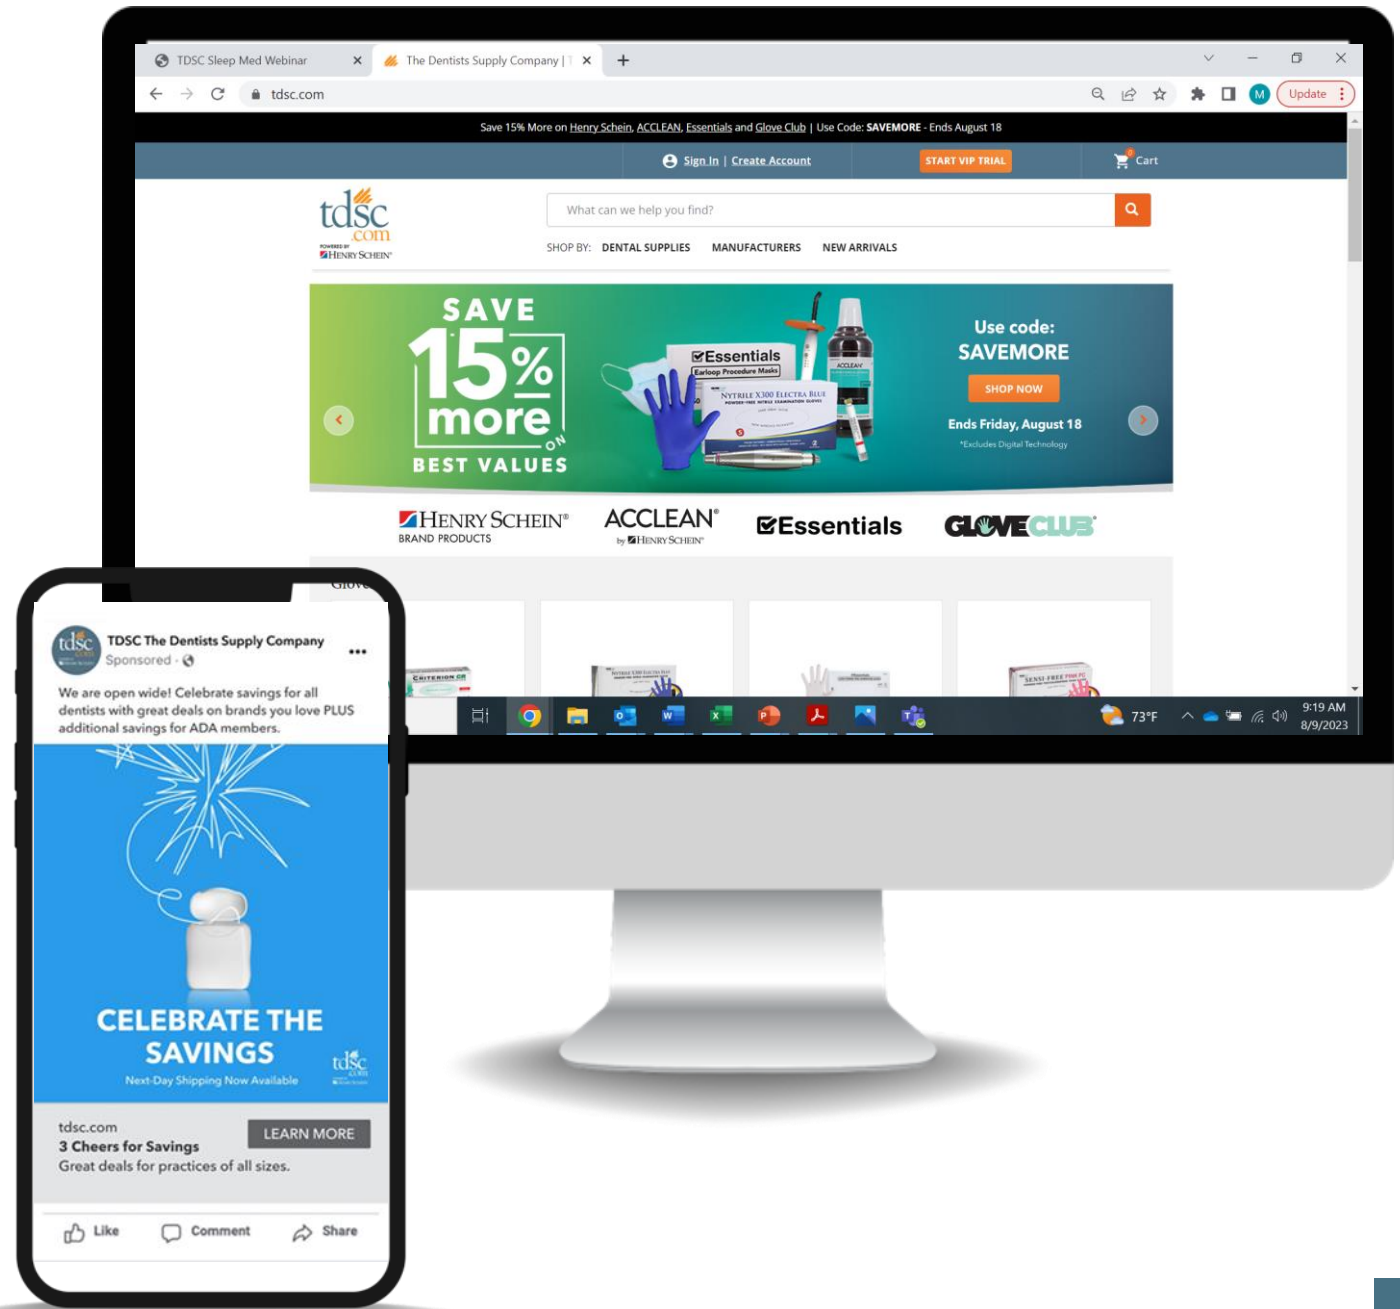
TDSC Sleep Med Webinar ×
The Dentists Supply Company | ×
+
tdsc.com
Update

Save 15% More on Henry Schein, ACCLEAN, Essentials and Glove Club | Use Code: SAVEMORE - Ends August 18

Sign In | Create Account
START VIP TRIAL
Cart

tdsc.com
POWERED BY HENRY SCHEIN

What can we help you find?

SHOP BY: DENTAL SUPPLIES MANUFACTURERS NEW ARRIVALS

SAVE 15% more ON BEST VALUES

Essentials Earloop Procedure Masks
NYTRILE X300 ELECTRA BLUE
ACCLEAN

Use code: SAVEMORE
SHOP NOW
Ends Friday, August 18
*Excludes Digital Technology

HENRY SCHEIN® BRAND PRODUCTS
ACCLEAN® by HENRY SCHEIN®
Essentials
GLOVE CLUB®

73°F
9:19 AM
8/9/2023

TDSC The Dentists Supply Company
Sponsored ·
We are open wide! Celebrate savings for all dentists with great deals on brands you love PLUS additional savings for ADA members.

CELEBRATE THE SAVINGS
Next-Day Shipping Now Available
tdsc.com

tdsc.com
3 Cheers for Savings
Great deals for practices of all sizes.
LEARN MORE

Like
Comment
Share